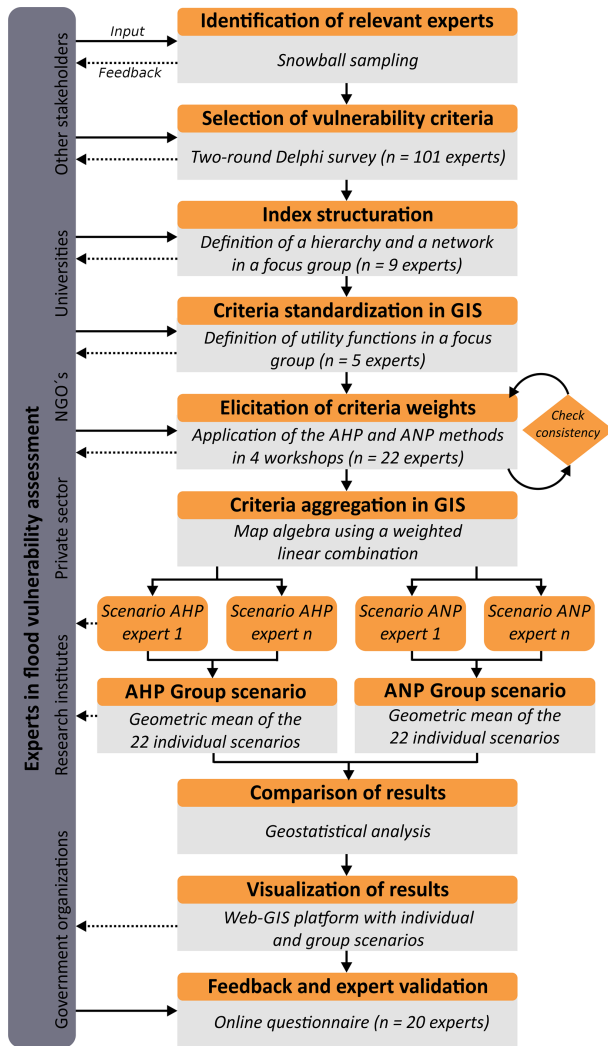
Experts in flood vulnerability assessment

Other stakeholders

Universities

NGO´s

Private sector

Research institutes

Government organizations

Input

Feedback

Identification of relevant experts

Snowball sampling

Selection of vulnerability criteria

Two-round Delphi survey (n = 101 experts)

Index structuration

Definition of a hierarchy and a network in a focus group (n = 9 experts)

Criteria standardization in GIS

Definition of utility functions in a focus group (n = 5 experts)

Elicitation of criteria weights

Application of the AHP and ANP methods in 4 workshops (n = 22 experts)

Check consistency

Criteria aggregation in GIS

Map algebra using a weighted linear combination

Scenario AHP expert 1

Scenario AHP expert n

Scenario ANP expert 1

Scenario ANP expert n

AHP Group scenario

Geometric mean of the 22 individual scenarios

ANP Group scenario

Geometric mean of the 22 individual scenarios

Comparison of results

Geostatistical analysis

Visualization of results

Web-GIS platform with individual and group scenarios

Feedback and expert validation

Online questionnaire (n = 20 experts)